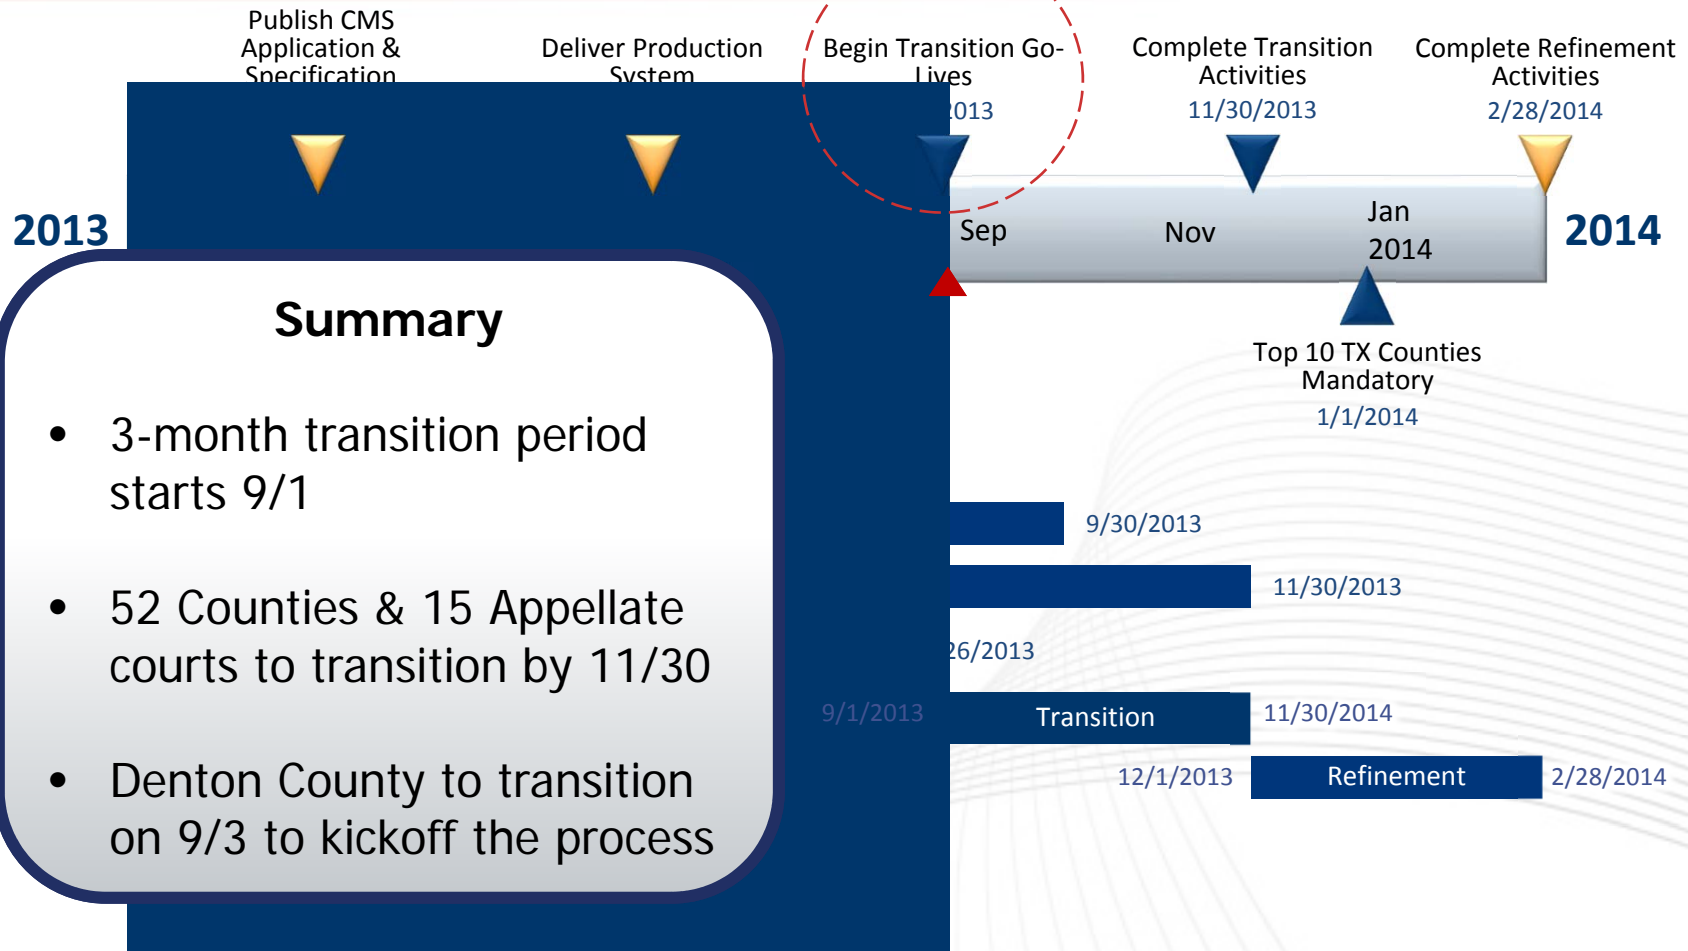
Publish CMS Application & Specification

Deliver Production System

Begin Transition Go-Lives
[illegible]013

Complete Transition Activities
11/30/2013

Complete Refinement Activities
2/28/2014

2013

Sep

Nov

Jan 2014

2014

Top 10 TX Counties Mandatory
1/1/2014

Summary

• 3-month transition period starts 9/1

• 52 Counties & 15 Appellate courts to transition by 11/30

• Denton County to transition on 9/3 to kickoff the process

9/30/2013

11/30/2013

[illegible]26/2013

9/1/2013

Transition

11/30/2014

12/1/2013

Refinement

2/28/2014